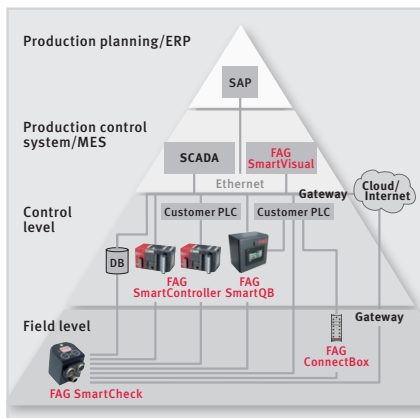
Production planning/ERP

SAP

Production control system/MES

SCADA

FAG SmartVisual

Ethernet

Gateway

Cloud/ Internet

Control level

Customer PLC

Customer PLC

DB

FAG SmartController

FAG SmartQB

Field level

Gateway

FAG ConnectBox

FAG SmartCheck